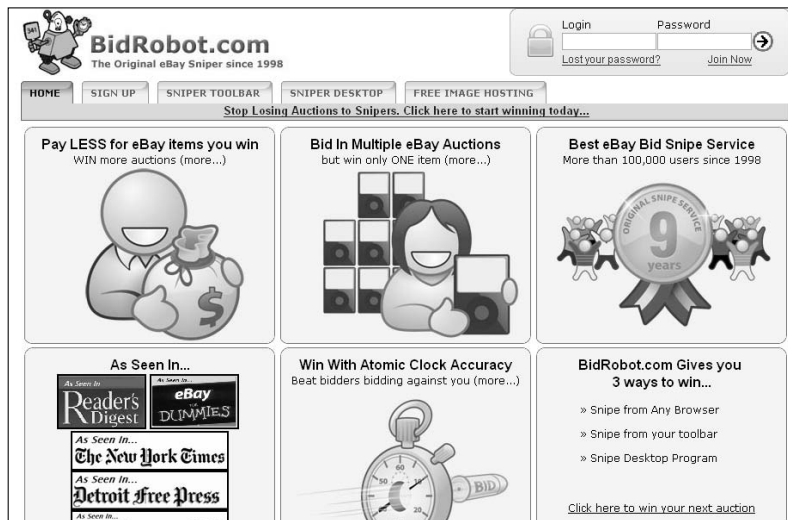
BidRobot.com
The Original eBay Sniper since 1998

Login
Password
Lost your password?
Join Now

HOME
SIGN UP
SNIPER TOOLBAR
SNIPER DESKTOP
FREE IMAGE HOSTING

Stop Losing Auctions to Snipers. Click here to start winning today...

Pay LESS for eBay items you win
WIN more auctions (more...)

$

Bid In Multiple eBay Auctions
but win only ONE item (more...)

Best eBay Bid Snipe Service
More than 100,000 users since 1998

ORIGINAL SNIPE SERVICE
9
years

As Seen In...

As Seen In...
Reader's Digest

As Seen In...
eBay for DUMMIES

As Seen In...
The New York Times

As Seen In...
Detroit Free Press

As Seen In...

Win With Atomic Clock Accuracy
Beat bidders bidding against you (more...)

60
50
20
BID

BidRobot.com Gives you
3 ways to win...

» Snipe from Any Browser
» Snipe from your toolbar
» Snipe Desktop Program

Click here to win your next auction